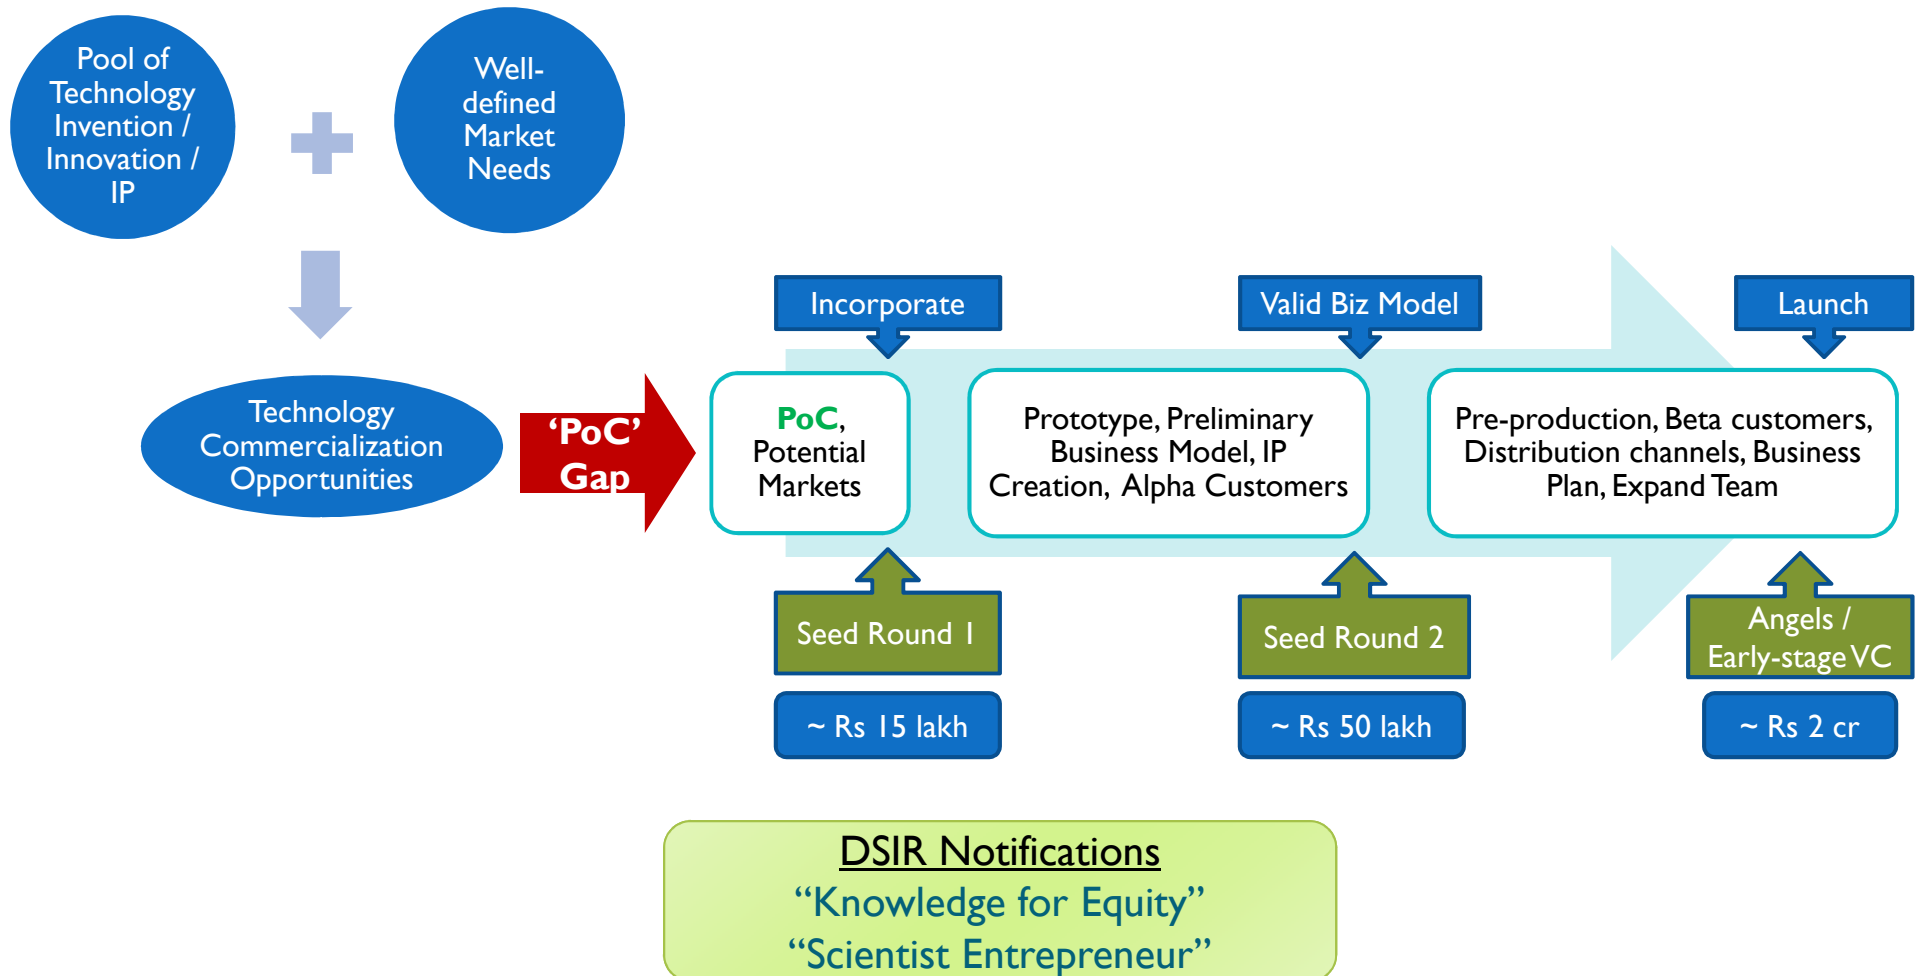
Pool of Technology Invention / Innovation / IP

Well-defined Market Needs

Technology Commercialization Opportunities

'PoC' Gap

Incorporate

Valid Biz Model

Launch

PoC, Potential Markets

Prototype, Preliminary Business Model, IP Creation, Alpha Customers

Pre-production, Beta customers, Distribution channels, Business Plan, Expand Team

Seed Round 1

Seed Round 2

Angels / Early-stage VC

~ Rs 15 lakh

~ Rs 50 lakh

~ Rs 2 cr

DSIR Notifications
"Knowledge for Equity"
"Scientist Entrepreneur"